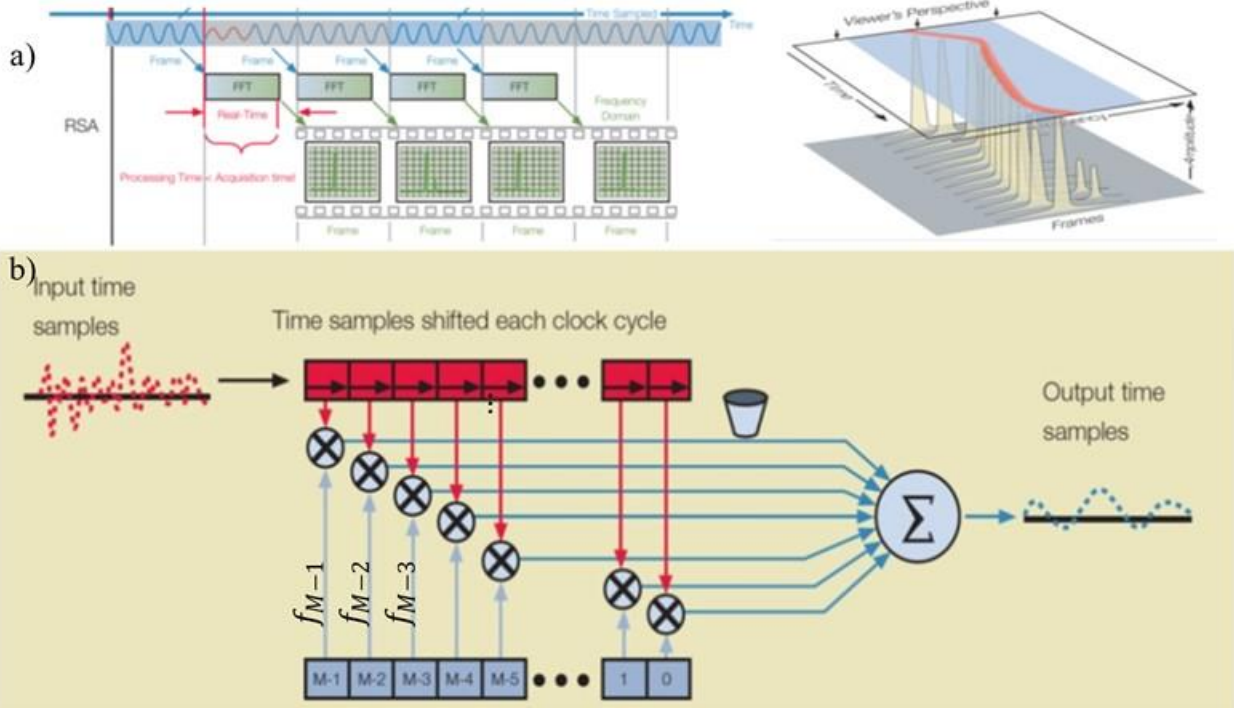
a)

Time Sampled

Time

Frame

Frame

Frame

Frame

FFT

FFT

FFT

FFT

RSA

Real-Time

Frequency Domain

Processing Time < Acquisition time

Frame

Frame

Frame

Frame

Viewer's Perspective

Time

Frequency

Amplitude

Frames

b) Input time samples

Time samples shifted each clock cycle

Output time samples

$\Sigma$

$f_{M-1}$

$f_{M-2}$

$f_{M-3}$

M-1

M-2

M-3

M-4

M-5

1

0